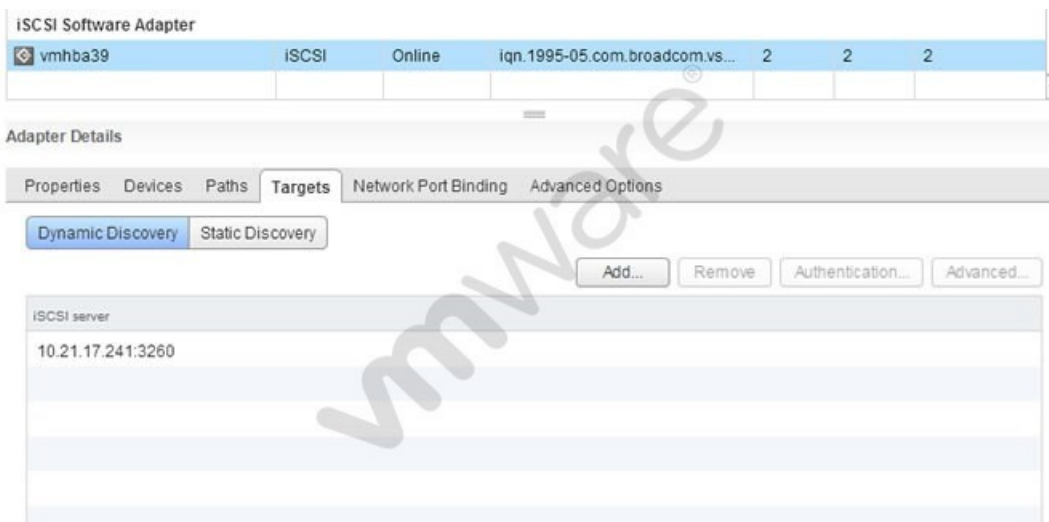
iSCSI Software Adapter

| vmhba39 | iSCSI | Online | iqn.1995-05.com.broadcom.vs... | 2 | 2 | 2 |
|---|---|---|---|---|---|---|

Adapter Details

Properties Devices Paths Targets Network Port Binding Advanced Options

Dynamic Discovery Static Discovery

Add... Remove Authentication... Advanced...

iSCSI server

10.21.17.241:3260

vmware®